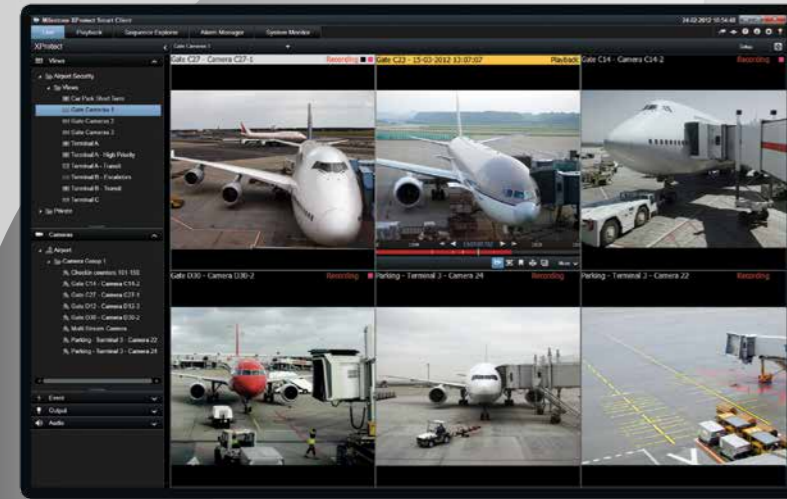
Milestone XProtect Smart Client
24-02-2012 10:54:48
Live
Playback
Sequence Explorer
Alarm Manager
System Monitor
XProtect
Gate Cameras 1
Setup
Views
Airport Security
Views
Car Park Short Term
Gate Cameras 1
Gate Cameras 2
Gate Cameras 3
Terminal A
Terminal A - High Priority
Terminal A - Transit
Terminal B - Escalators
Terminal B - Transit
Terminal C
Private
Cameras
Airport
Camera Group 1
Checkin counters 101-150
Gate C14 - Camera C14-2
Gate C27 - Camera C27-1
Gate D12 - Camera D12-3
Gate D30 - Camera D30-2
Multi Stream Camera
Parking - Terminal 3 - Camera 22
Parking - Terminal 3 - Camera 24
Event
Output
Audio
Gate C27 - Camera C27-1
Recording
Gate C23 - 15-03-2012 13:07:07
Playback
Gate C14 - Camera C14-2
Recording
Gate D30 - Camera D30-2
Recording
Parking - Terminal 3 - Camera 24
Recording
More